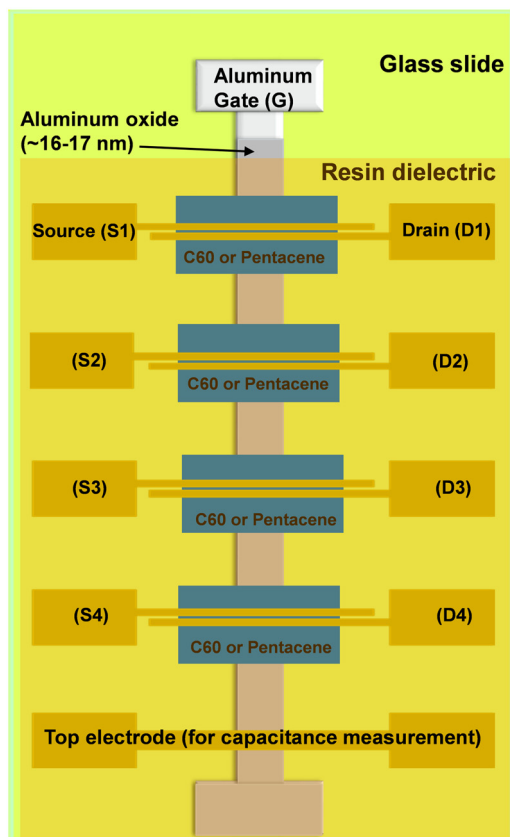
Glass slide

Aluminum Gate (G)

Aluminum oxide (~16-17 nm)

Resin dielectric

Source (S1)

Drain (D1)

C60 or Pentacene

(S2)

(D2)

C60 or Pentacene

(S3)

(D3)

C60 or Pentacene

(S4)

(D4)

C60 or Pentacene

Top electrode (for capacitance measurement)